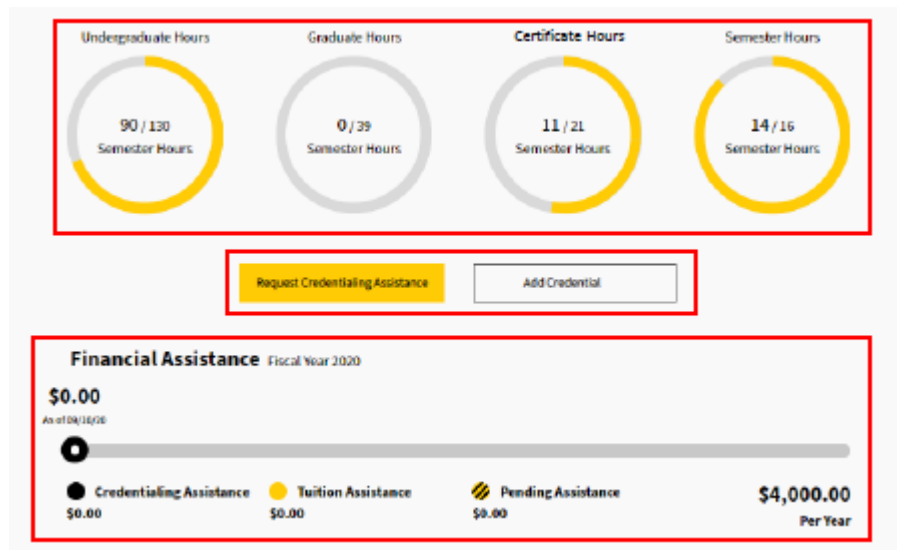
Undergraduate Hours

90 / 130
Semester Hours

Graduate Hours

0 / 39
Semester Hours

Certificate Hours

11 / 21
Semester Hours

Semester Hours

14 / 16
Semester Hours

Request Credentialing Assistance

Add Credential

Financial Assistance Fiscal Year 2020

$0.00
As of 09/10/20

Credentialing Assistance
$0.00

Tuition Assistance
$0.00

Pending Assistance
$0.00

$4,000.00
Per Year